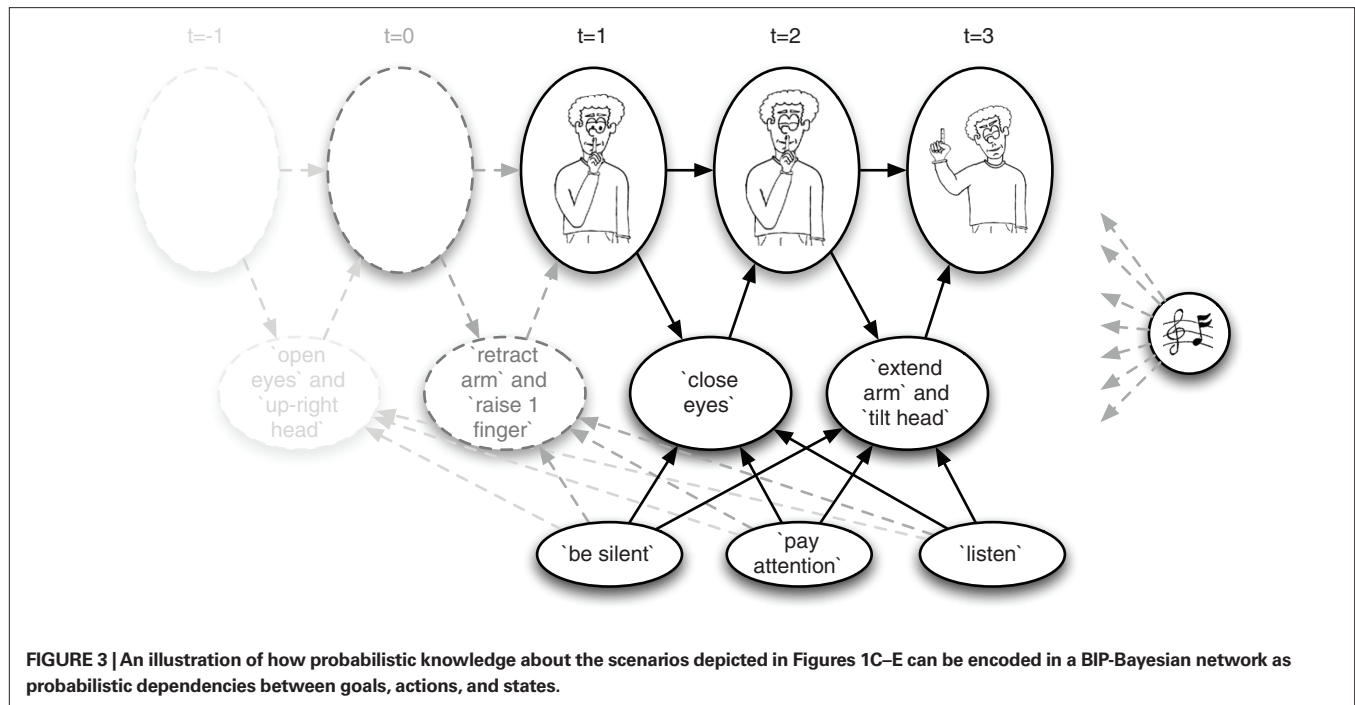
t=-1 t=0 t=1 t=2 t=3

`open eyes` and `up-right head`

`retract arm` and `raise 1 finger`

`close eyes`

`extend arm` and `tilt head`

`be silent`

`pay attention`

`listen`

FIGURE 3 | An illustration of how probabilistic knowledge about the scenarios depicted in Figures 1C–E can be encoded in a BIP-Bayesian network as probabilistic dependencies between goals, actions, and states.